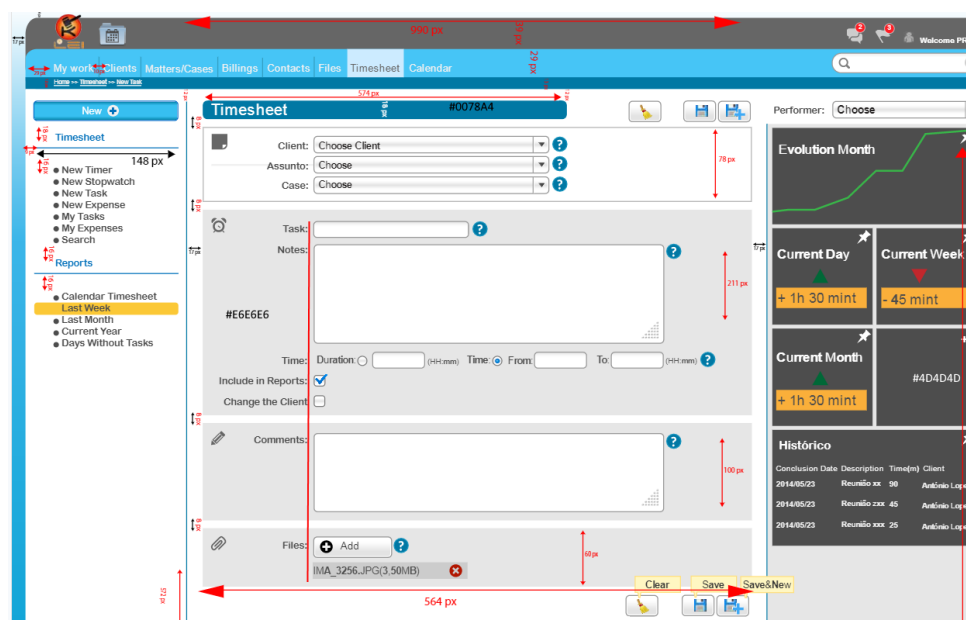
990 px
29 px
Welcome PR
My work Clients Matters/Cases Billings Contacts Files Timesheet Calendar
Home >> Timesheet >> New Task
574 px
Timesheet
#0078A4
Performer: Choose
New
Timesheet
148 px
New Timer
New Stopwatch
New Task
New Expense
My Tasks
My Expenses
Search
Reports
Calendar Timesheet
Last Week
Last Month
Current Year
Days Without Tasks
Client: Choose Client
Assunto: Choose
Case: Choose
78 px
Task:
Notes:
211 px
#E6E6E6
Time: Duration: (HH:mm) Time: From: To: (HH:mm)
Include in Reports:
Change the Client:
Comments:
100 px
Files: Add
IMA_3256..JPG(3,50MB)
60 px
564 px
Clear Save Save&New
Evolution Month
Current Day
+ 1h 30 mint
Current Week
- 45 mint
Current Month
+ 1h 30 mint
#4D4D4D
Histórico
Conclusion Date Description Time(m) Client
2014/05/23 Reunião xx 90 António Lop
2014/05/23 Reunião zxx 45 António Lop
2014/05/23 Reunião xxx 25 António Lop